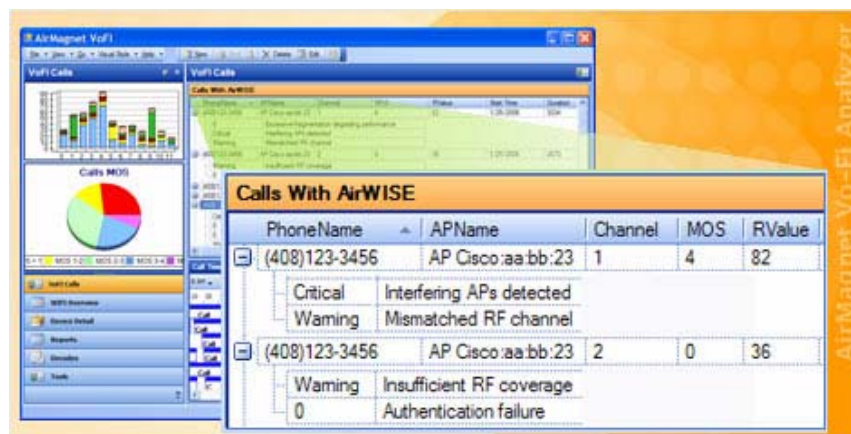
AirMagnet VoFi

VoFi Calls

VoFi Calls

Calls With AirWISE

Calls MOS

VoFi Calls

Reports

Tools

Calls With AirWISE

| PhoneName | APName | Channel | MOS | RValue |
|---|---|---|---|---|
| (408)123-3456 | AP Cisco:aa:bb:23 | 1 | 4 | 82 |
| Critical | Interfering APs detected | | | |
| Warning | Mismatched RF channel | | | |
| (408)123-3456 | AP Cisco:aa:bb:23 | 2 | 0 | 36 |
| Warning | Insufficient RF coverage | | | |
| 0 | Authentication failure | | | |

AirMagnet Vo-Fi Analyzer